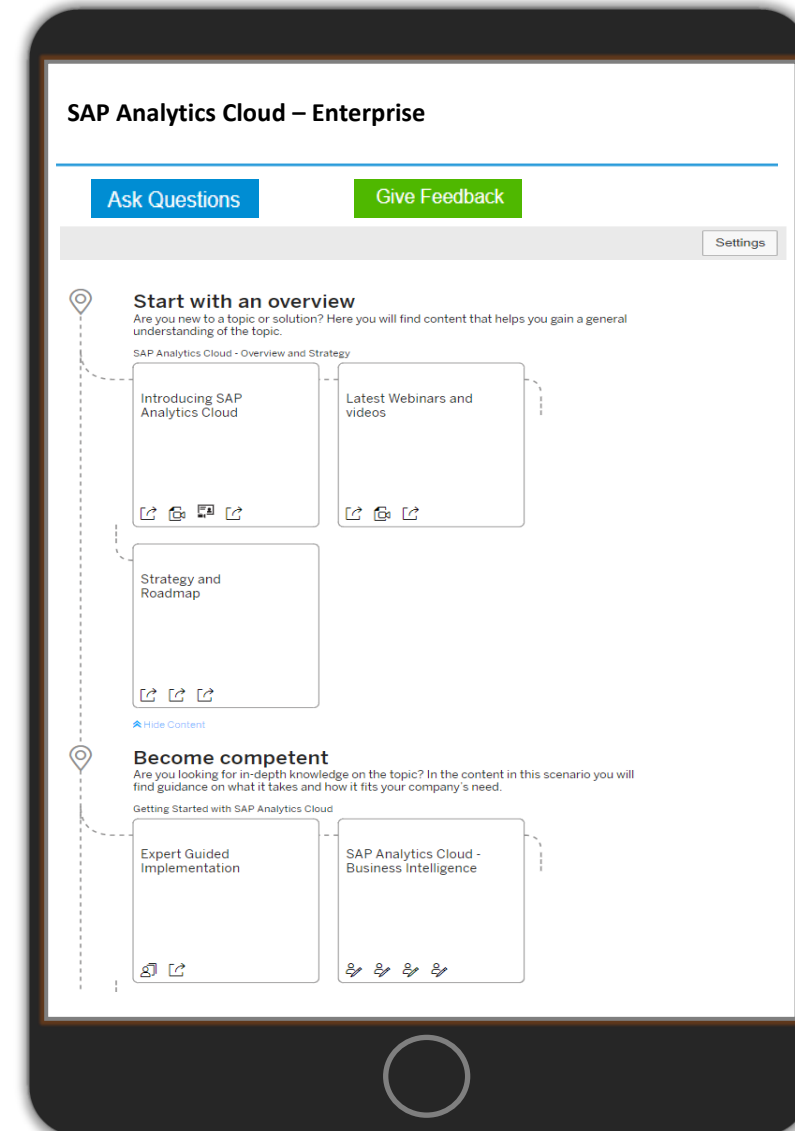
SAP Analytics Cloud – Enterprise

Ask Questions

Give Feedback

Settings

Start with an overview
Are you new to a topic or solution? Here you will find content that helps you gain a general understanding of the topic.

SAP Analytics Cloud - Overview and Strategy

Introducing SAP Analytics Cloud

Latest Webinars and videos

Strategy and Roadmap

Hide Content

Become competent
Are you looking for in-depth knowledge on the topic? In the content in this scenario you will find guidance on what it takes and how it fits your company's need.

Getting Started with SAP Analytics Cloud

Expert Guided Implementation

SAP Analytics Cloud - Business Intelligence